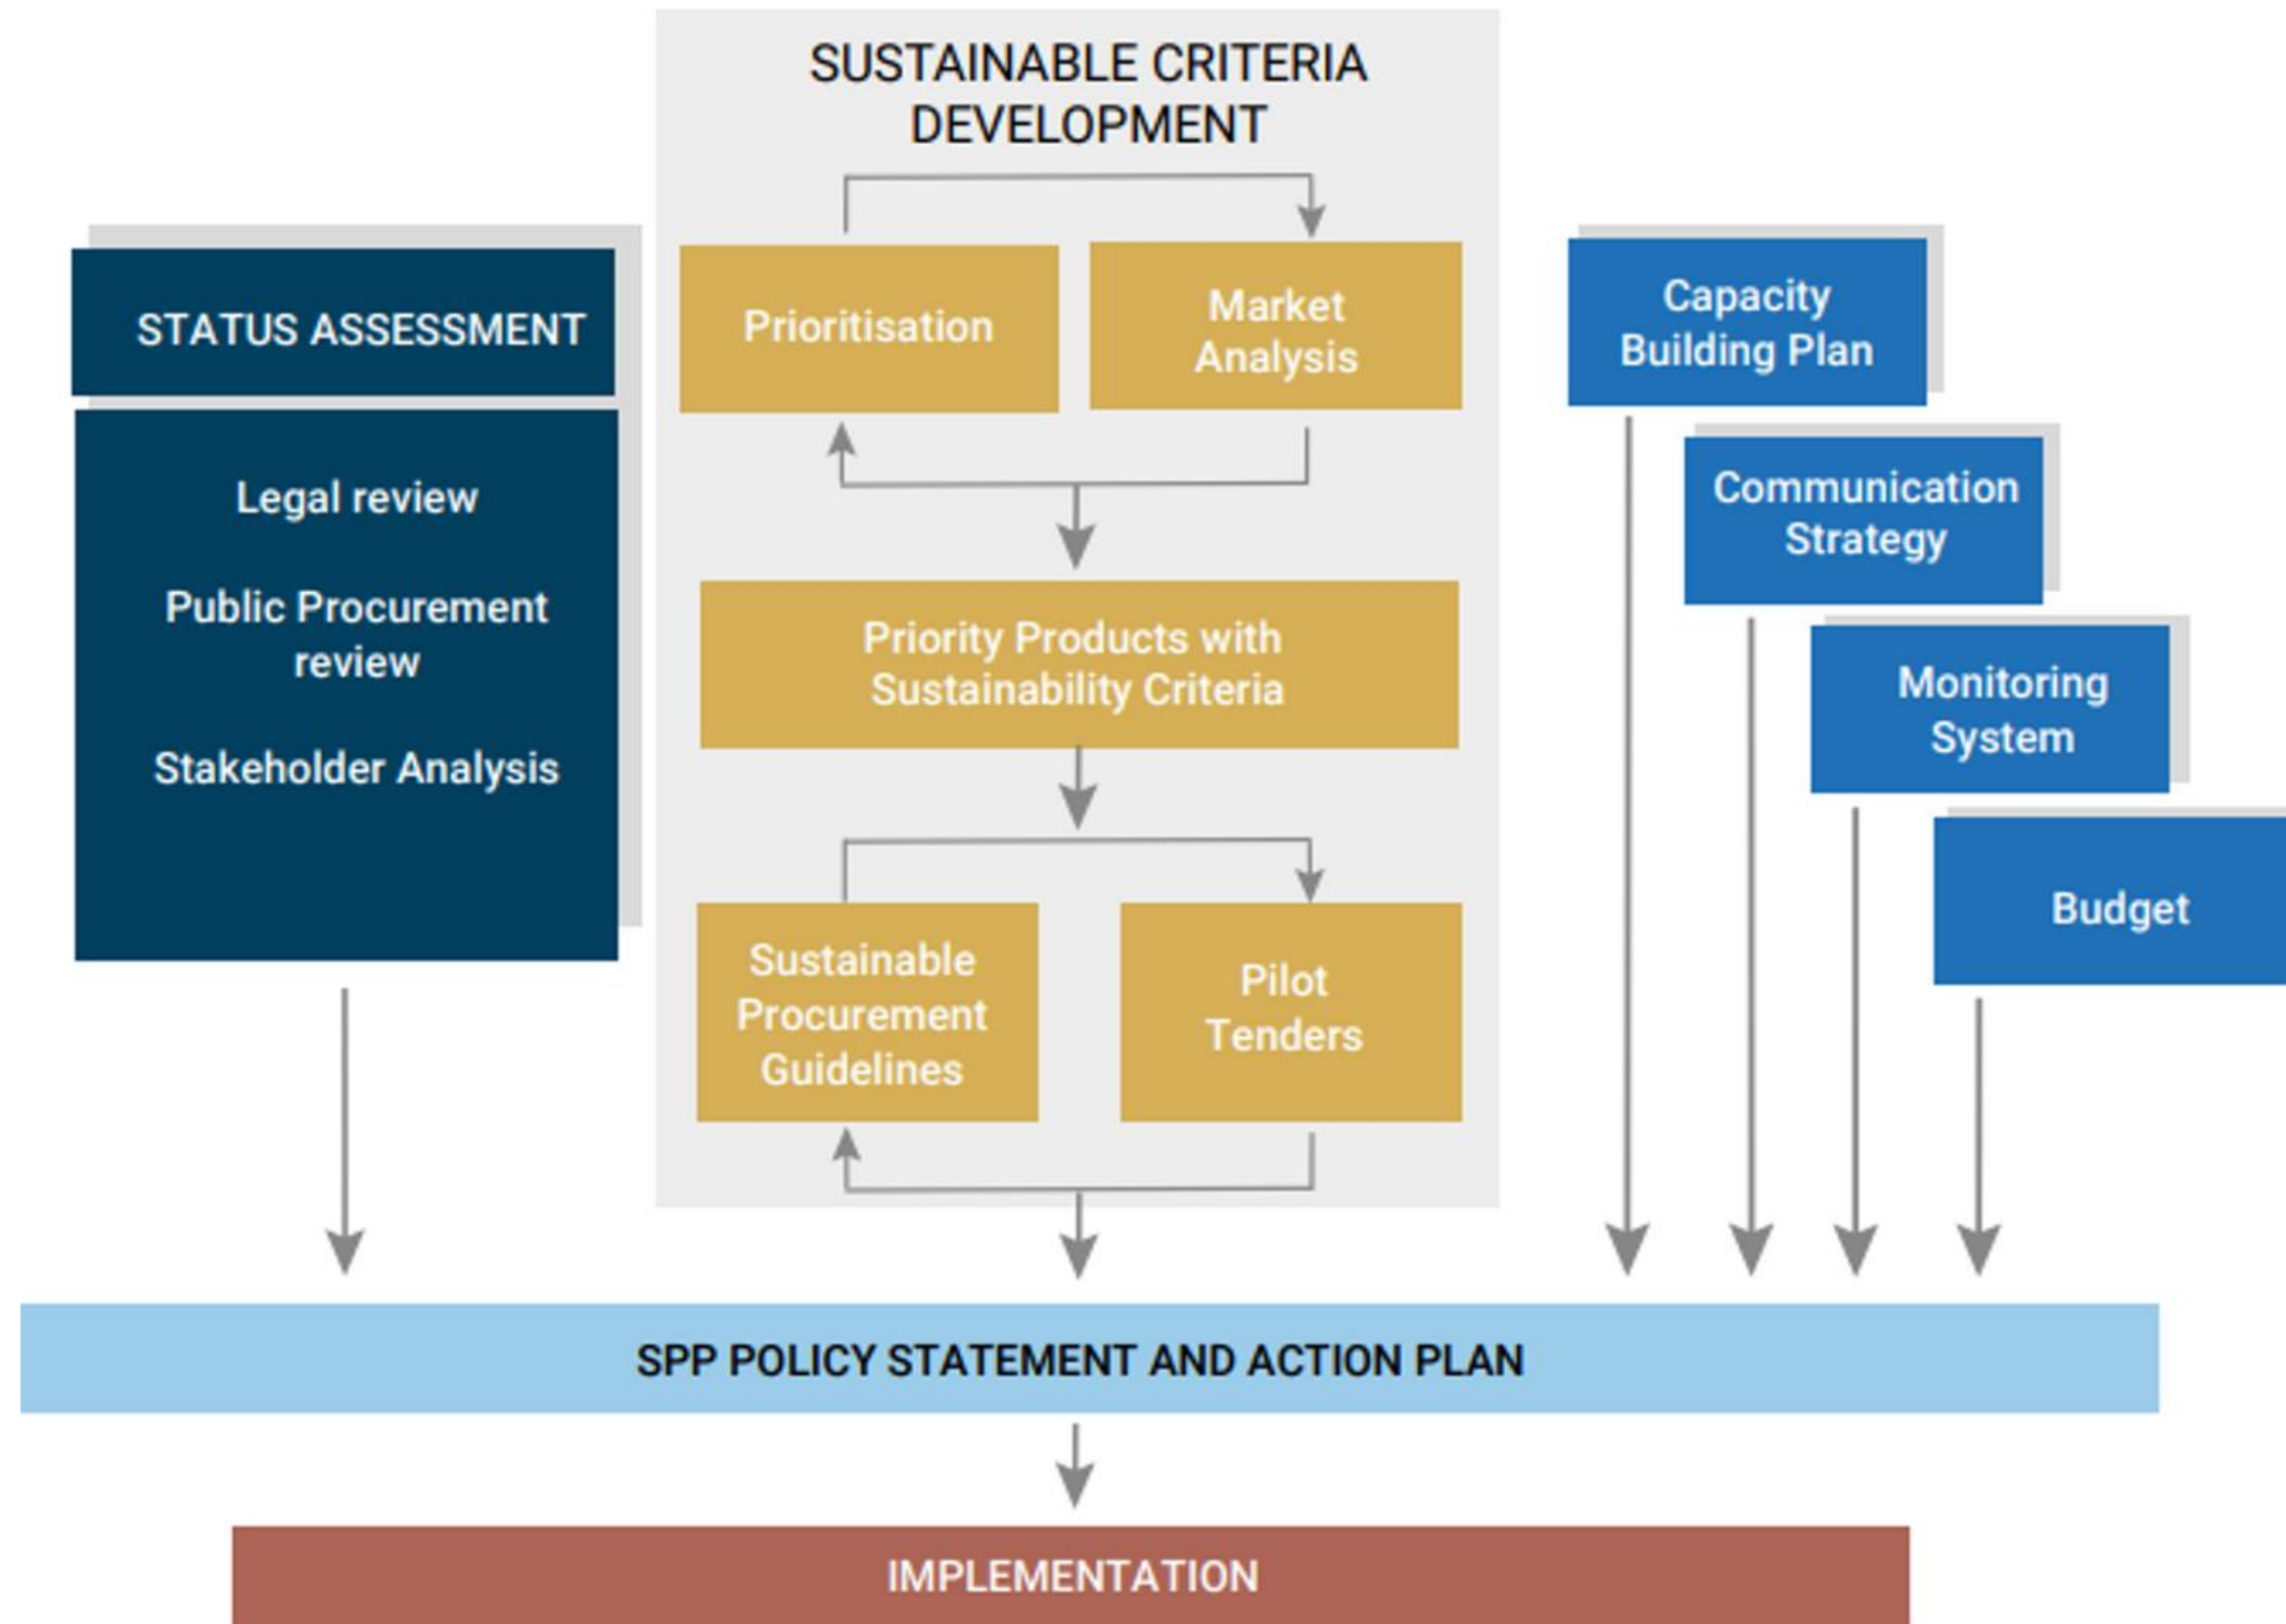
STATUS ASSESSMENT

Legal review

Public Procurement review

Stakeholder Analysis

SUSTAINABLE CRITERIA DEVELOPMENT

Prioritisation

Market Analysis

Priority Products with Sustainability Criteria

Sustainable Procurement Guidelines

Pilot Tenders

Capacity Building Plan

Communication Strategy

Monitoring System

Budget

SPP POLICY STATEMENT AND ACTION PLAN

IMPLEMENTATION